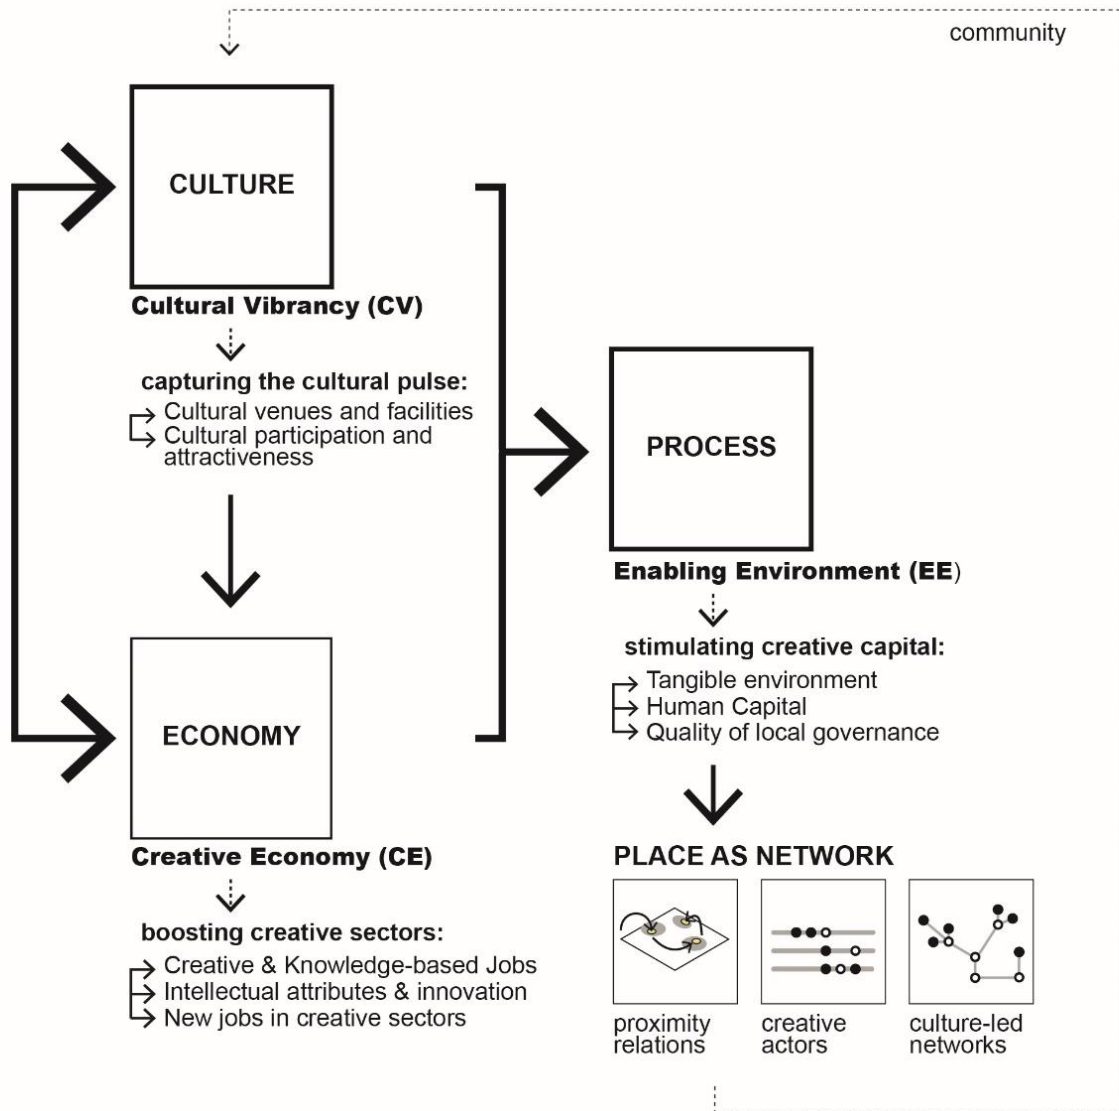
community

CULTURE

Cultural Vibrancy (CV)

capturing the cultural pulse:
Cultural venues and facilities
Cultural participation and attractiveness

ECONOMY

Creative Economy (CE)

boosting creative sectors:
Creative & Knowledge-based Jobs
Intellectual attributes & innovation
New jobs in creative sectors

PROCESS

Enabling Environment (EE)

stimulating creative capital:
Tangible environment
Human Capital
Quality of local governance

PLACE AS NETWORK

proximity relations

creative actors

culture-led networks